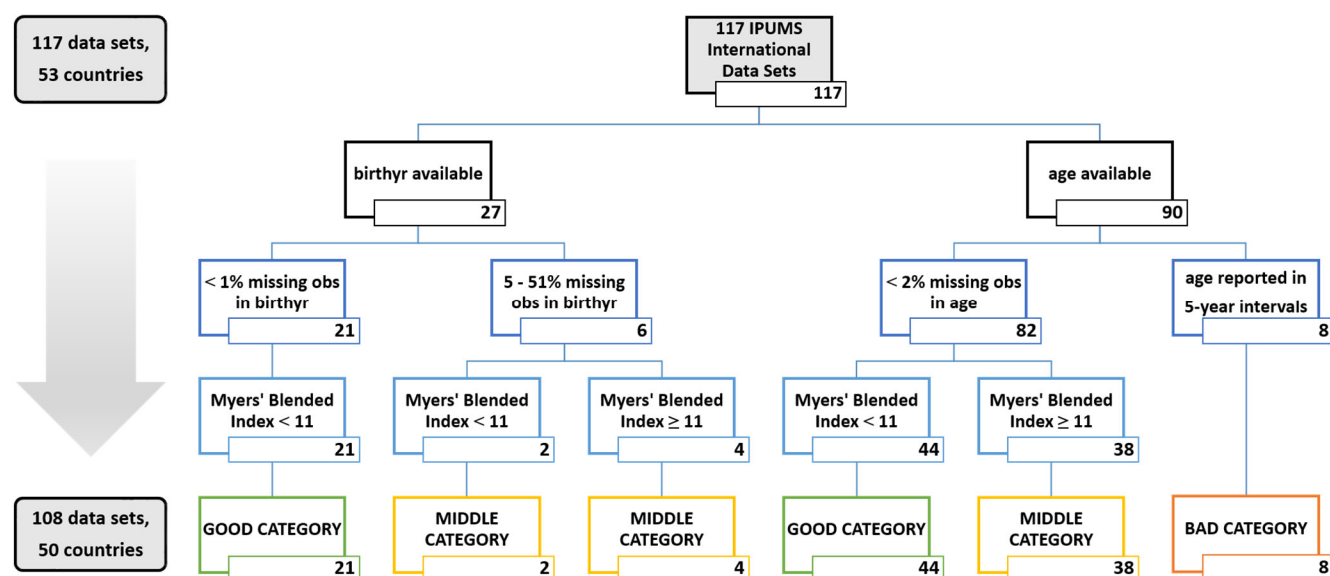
117 data sets, 53 countries

117 IPUMS International Data Sets
117

birthyr available
27

age available
90

< 1% missing obs in birthyr
21

5 - 51% missing obs in birthyr
6

< 2% missing obs in age
82

age reported in 5-year intervals
8

Myers' Blended Index < 11
21

Myers' Blended Index < 11
2

Myers' Blended Index ≥ 11
4

Myers' Blended Index < 11
44

Myers' Blended Index ≥ 11
38

108 data sets, 50 countries

GOOD CATEGORY
21

MIDDLE CATEGORY
2

MIDDLE CATEGORY
4

GOOD CATEGORY
44

MIDDLE CATEGORY
38

BAD CATEGORY
8